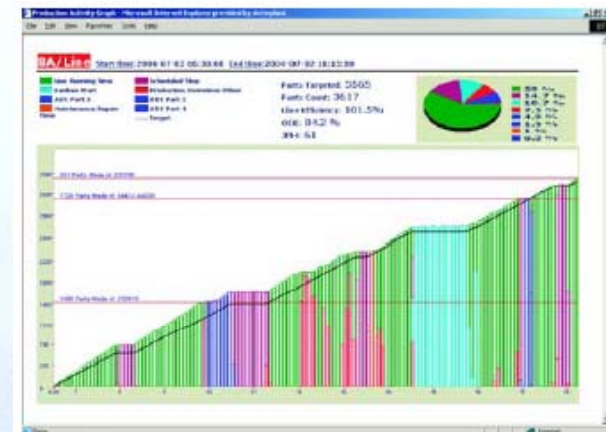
Production Activity Graph - Microsoft Internet Explorer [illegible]

File Edit View Favorites Tools Help

8A/Line Start time: 2004-07-02 05:30:00 End time: 2004-07-02 18:13:59

Line Running Time
Kanban Wait
KEY Part 3
Maintenance Repair Time
Scheduled Stop
Production Downtime Other
KEY Part 1
KEY Part 4
Target

Parts Targeted: 3565
Parts Count: 3617
Line efficiency: 101.5%
OEE: 84.2 %
JPH: 61

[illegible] Parts Made at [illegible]
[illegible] Parts Made at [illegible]
1400 Parts Made at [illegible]